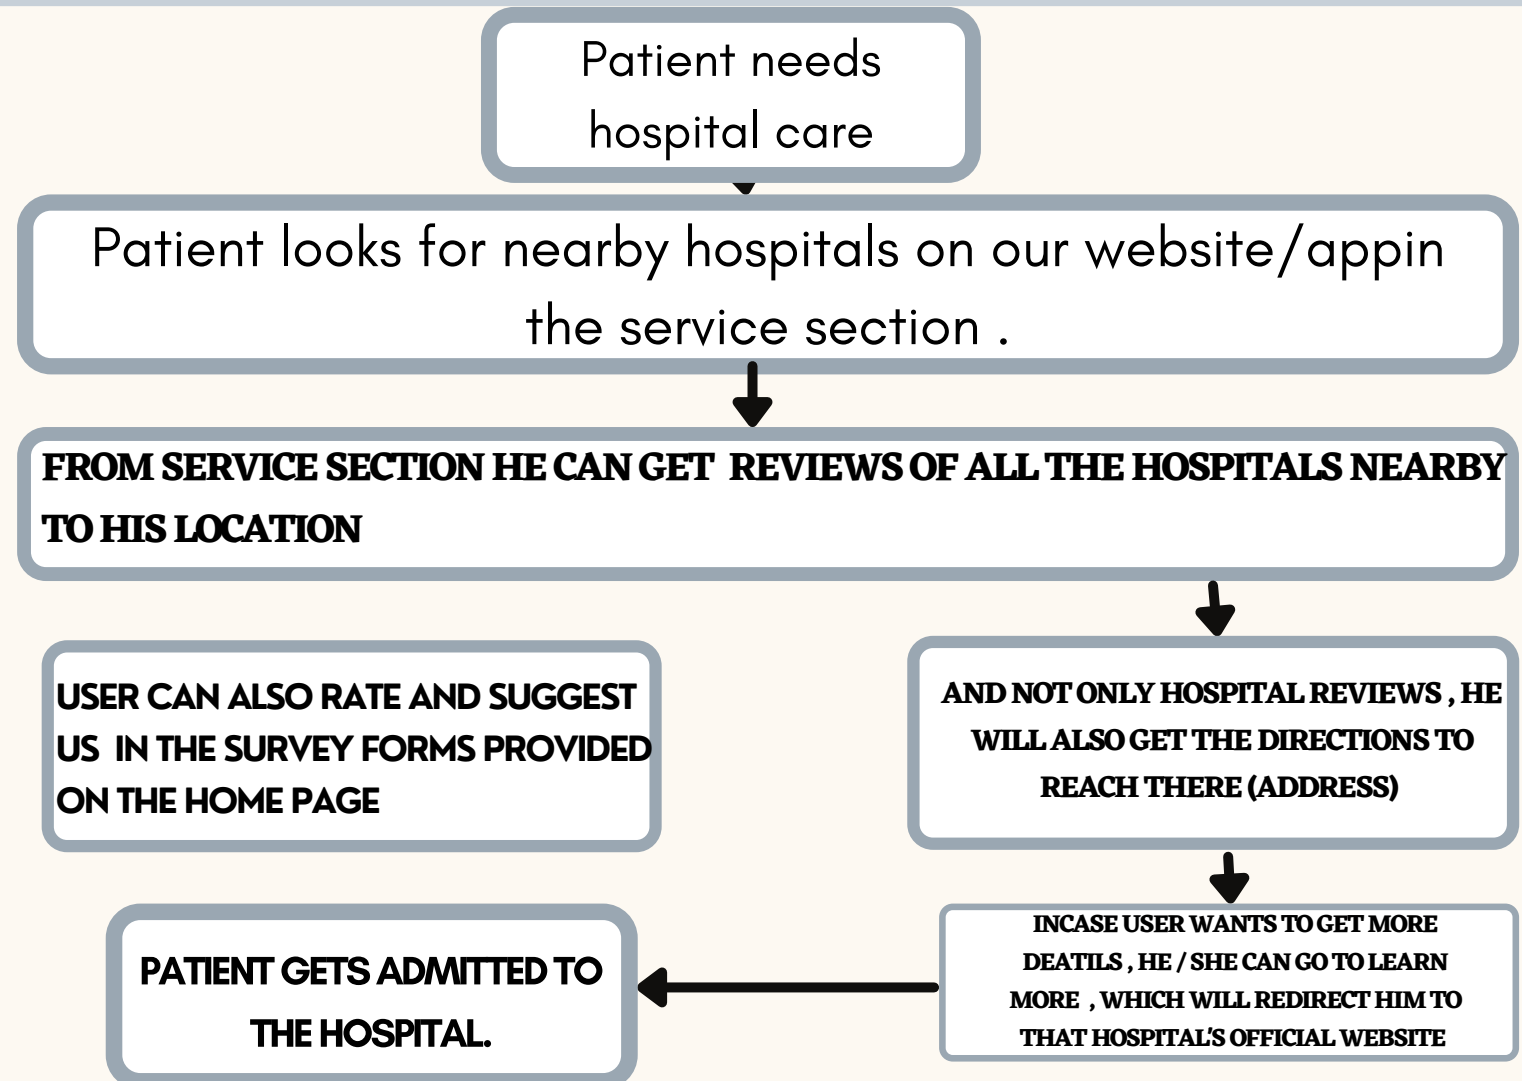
Patient needs hospital care

Patient looks for nearby hospitals on our website/appin the service section .

FROM SERVICE SECTION HE CAN GET REVIEWS OF ALL THE HOSPITALS NEARBY TO HIS LOCATION

AND NOT ONLY HOSPITAL REVIEWS , HE WILL ALSO GET THE DIRECTIONS TO REACH THERE (ADDRESS)

USER CAN ALSO RATE AND SUGGEST US IN THE SURVEY FORMS PROVIDED ON THE HOME PAGE

INCASE USER WANTS TO GET MORE DEATILS , HE / SHE CAN GO TO LEARN MORE , WHICH WILL REDIRECT HIM TO THAT HOSPITAL'S OFFICIAL WEBSITE

PATIENT GETS ADMITTED TO THE HOSPITAL.